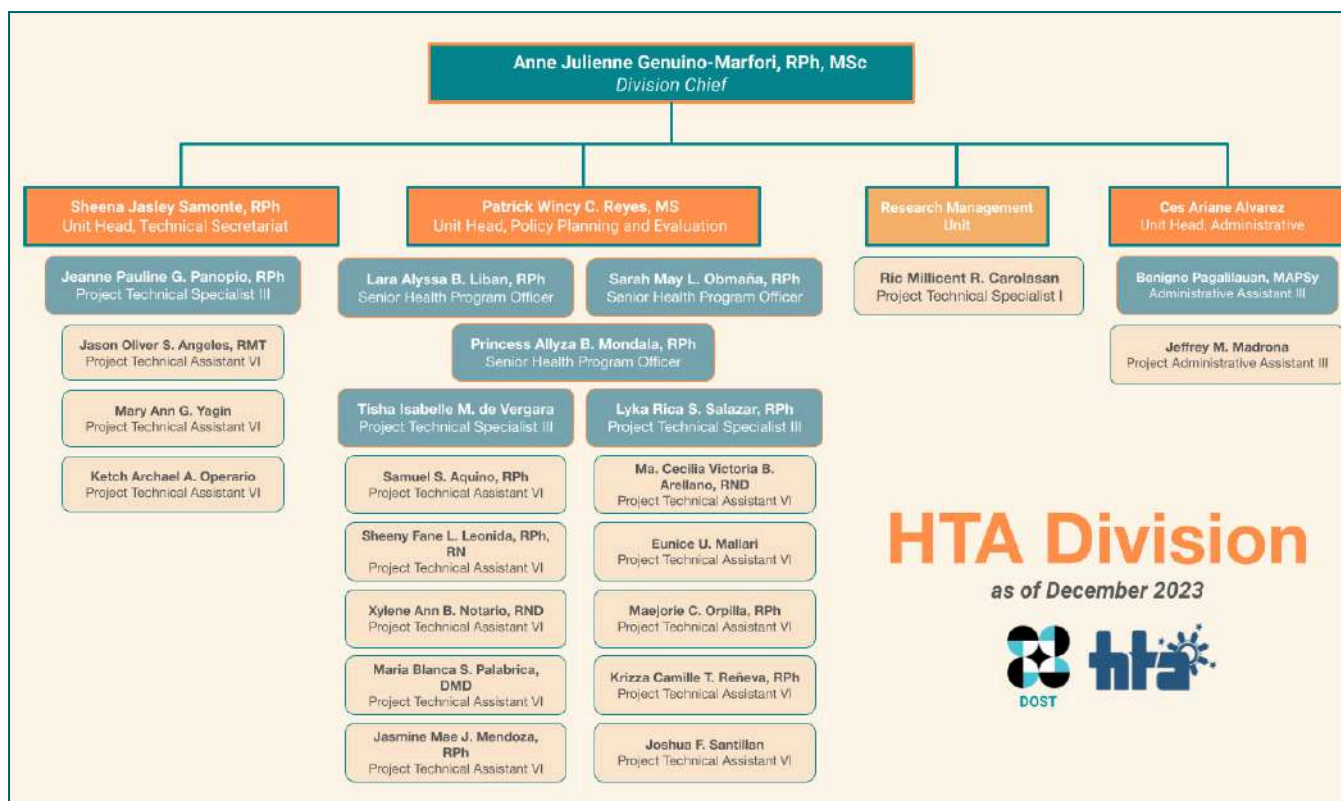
Anne Julienne Genuino-Marfori, RPh, MSc
Division Chief

Sheena Jasley Samonte, RPh
Unit Head, Technical Secretariat

Jeanne Pauline G. Panopio, RPh
Project Technical Specialist III

Jason Oliver S. Angeles, RMT
Project Technical Assistant VI

Mary Ann G. Yagin
Project Technical Assistant VI

Ketch Archael A. Operario
Project Technical Assistant VI

Patrick Wincy C. Reyes, MS
Unit Head, Policy Planning and Evaluation

Lara Alyssa B. Liban, RPh
Senior Health Program Officer

Sarah May L. Obmaña, RPh
Senior Health Program Officer

Princess Allyza B. Mondala, RPh
Senior Health Program Officer

Tisha Isabelle M. de Vergara
Project Technical Specialist III

Samuel S. Aquino, RPh
Project Technical Assistant VI

Sheeny Fane L. Leonida, RPh, RN
Project Technical Assistant VI

Xylene Ann B. Notario, RND
Project Technical Assistant VI

Maria Blanca S. Palabrica, DMD
Project Technical Assistant VI

Jasmine Mae J. Mendoza, RPh
Project Technical Assistant VI

Lyka Rica S. Salazar, RPh
Project Technical Specialist III

Ma. Cecilia Victoria B. Arellano, RND
Project Technical Assistant VI

Eunice U. Mallari
Project Technical Assistant VI

Maejorie C. Orpilla, RPh
Project Technical Assistant VI

Krizza Camille T. Reñeva, RPh
Project Technical Assistant VI

Joshua F. Santillan
Project Technical Assistant VI

Research Management Unit

Ric Millicent R. Carolasan
Project Technical Specialist I

Ces Ariane Alvarez
Unit Head, Administrative

Benigno Pagalilauan, MAPSy
Administrative Assistant III

Jeffrey M. Madrona
Project Administrative Assistant III

HTA Division
as of December 2023

DOST
hta